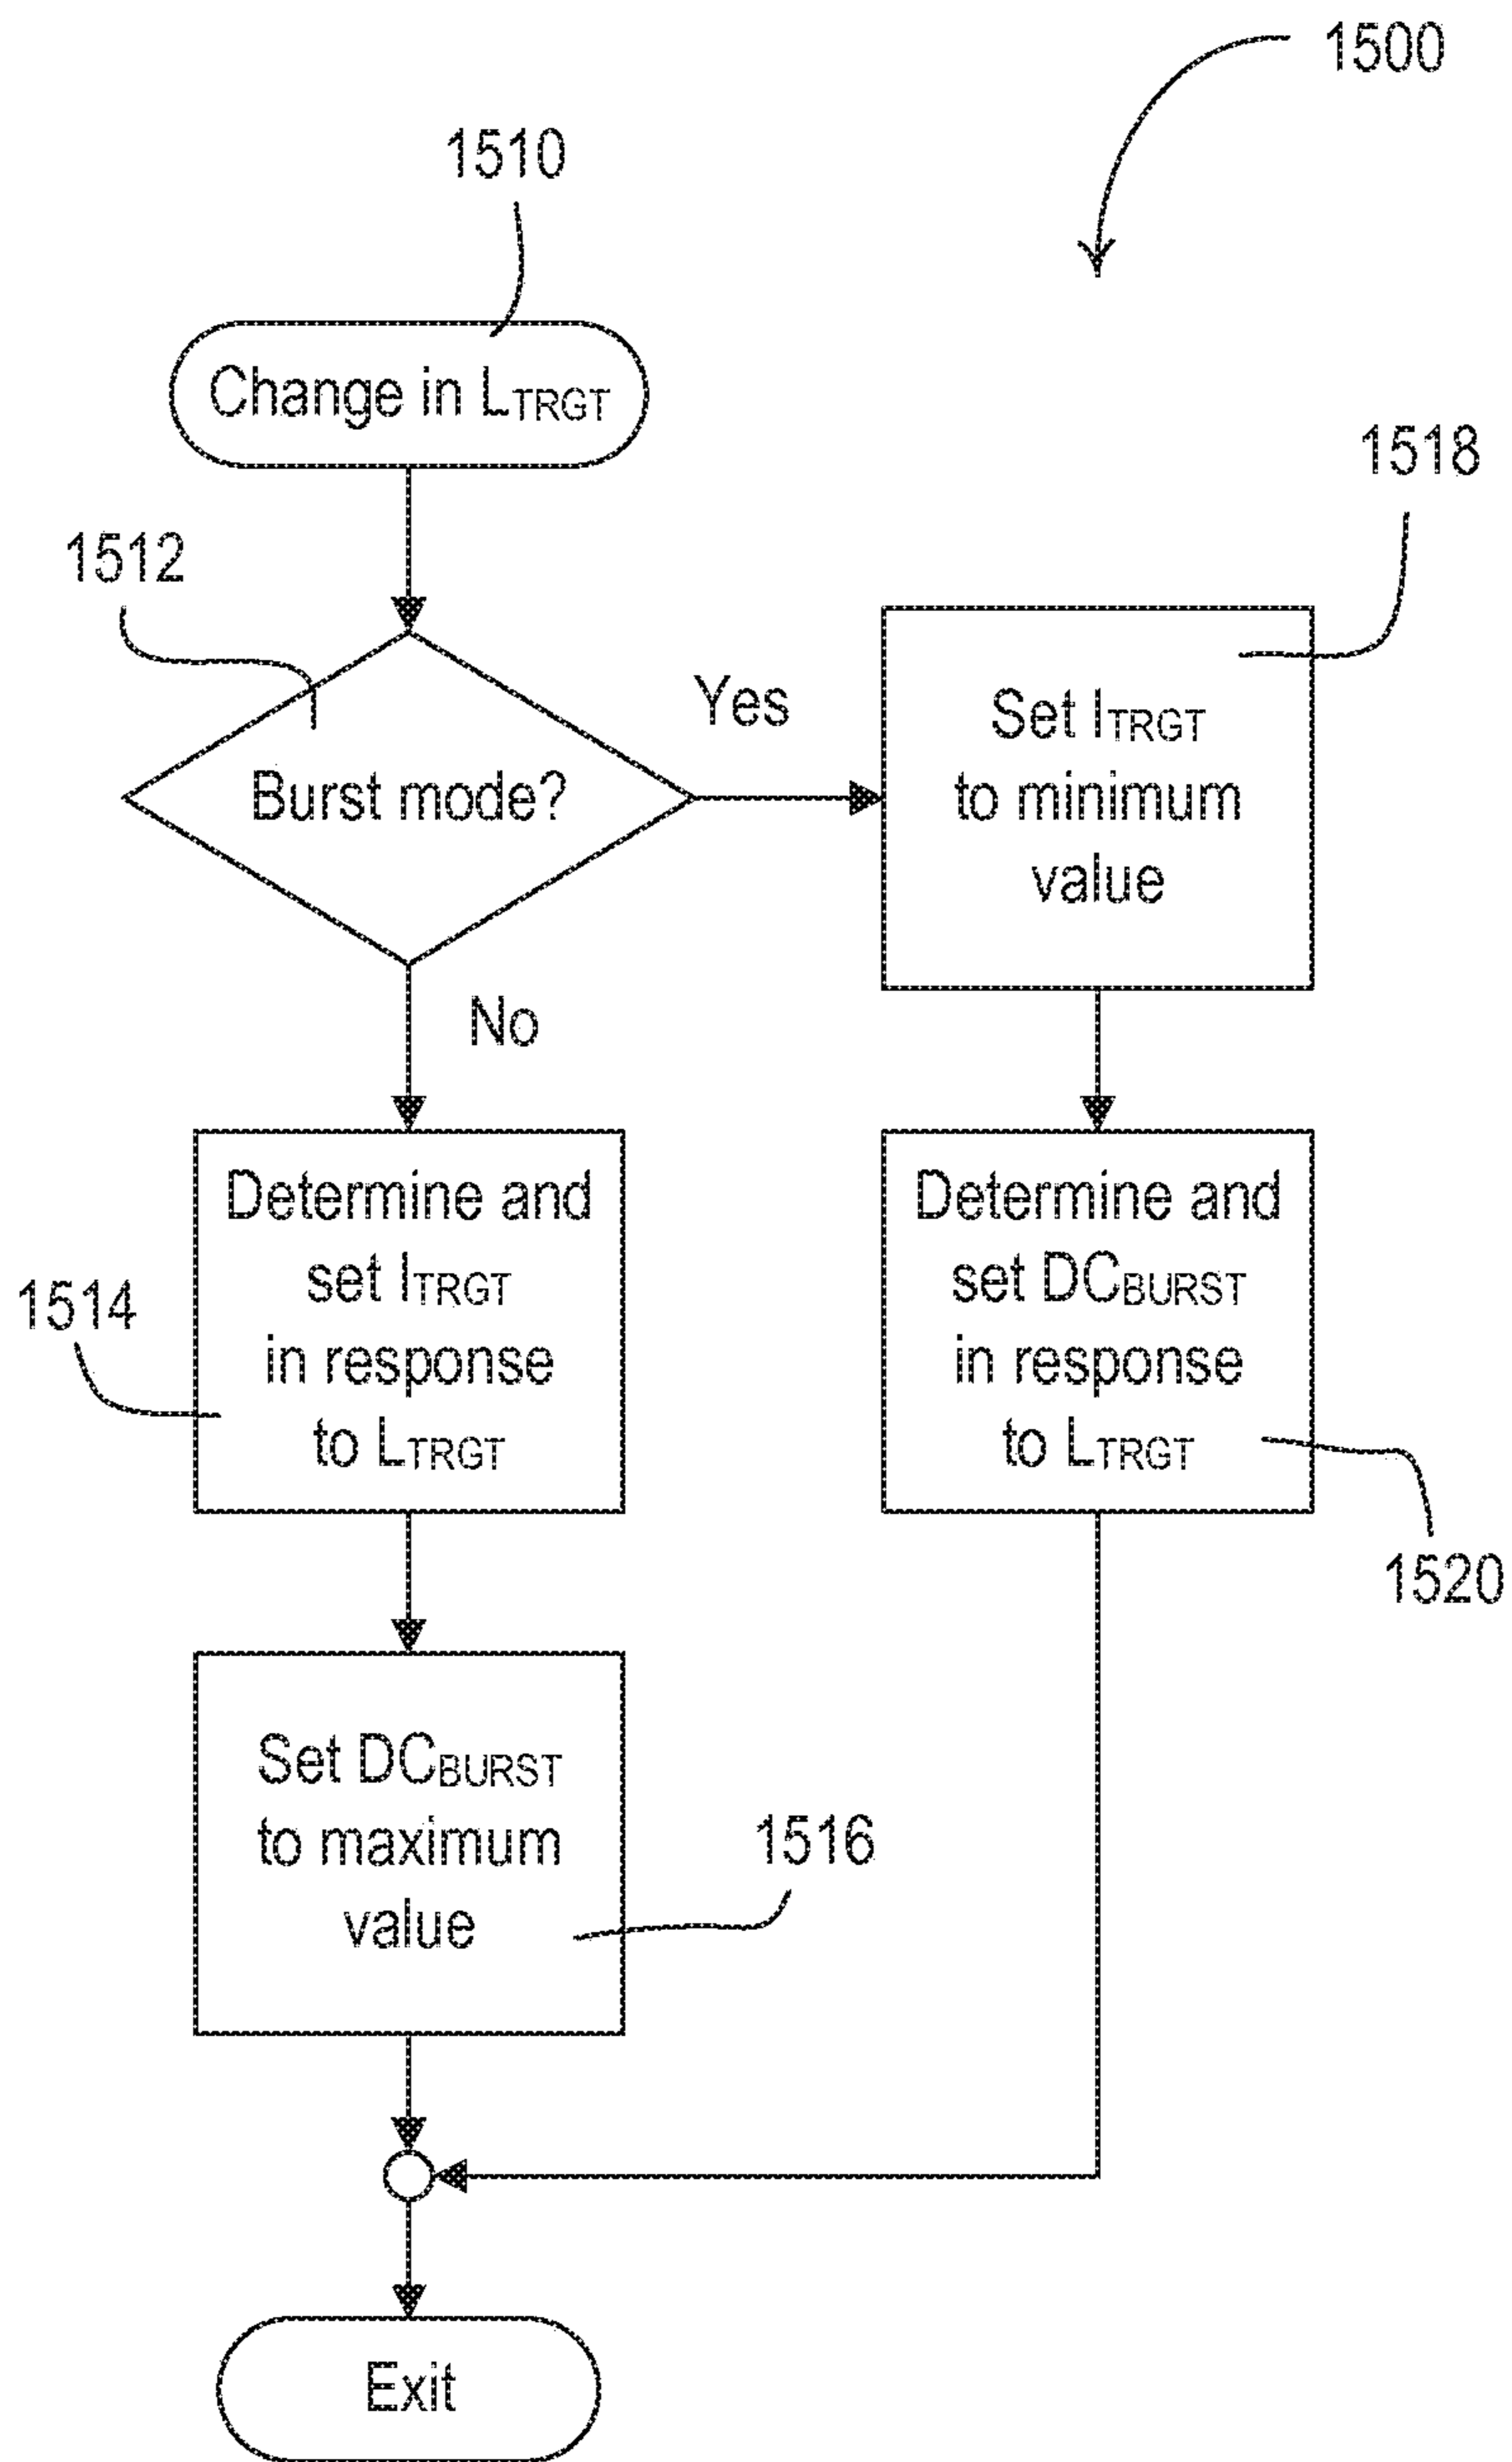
1500

1510

Change in $L_{TRGT}$

1518

1512

Yes

Set $I_{TRGT}$ to minimum value

Burst mode?

No

Determine and set $I_{TRGT}$ in response to $L_{TRGT}$

1514

Determine and set $DC_{BURST}$ in response to $L_{TRGT}$

1520

Set $DC_{BURST}$ to maximum value

1516

Exit